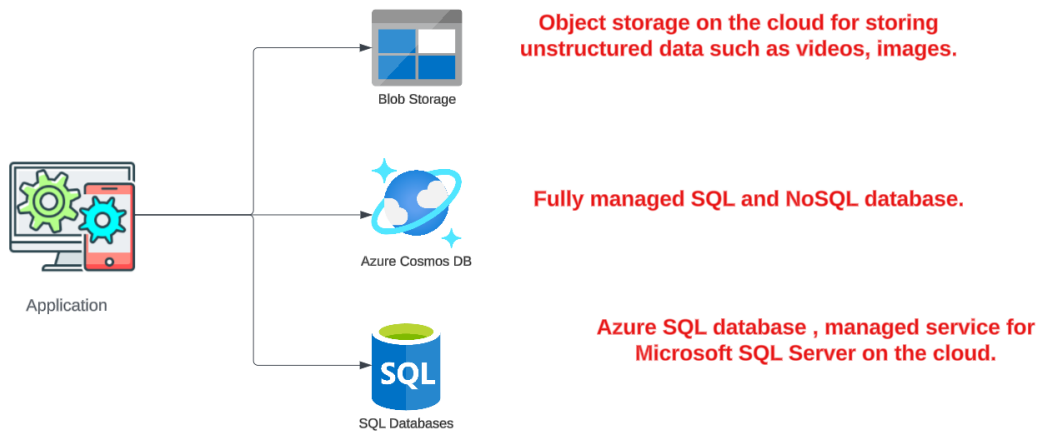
Blob Storage

Object storage on the cloud for storing unstructured data such as videos, images.

Application

Azure Cosmos DB

Fully managed SQL and NoSQL database.

SQL

SQL Databases

Azure SQL database , managed service for Microsoft SQL Server on the cloud.